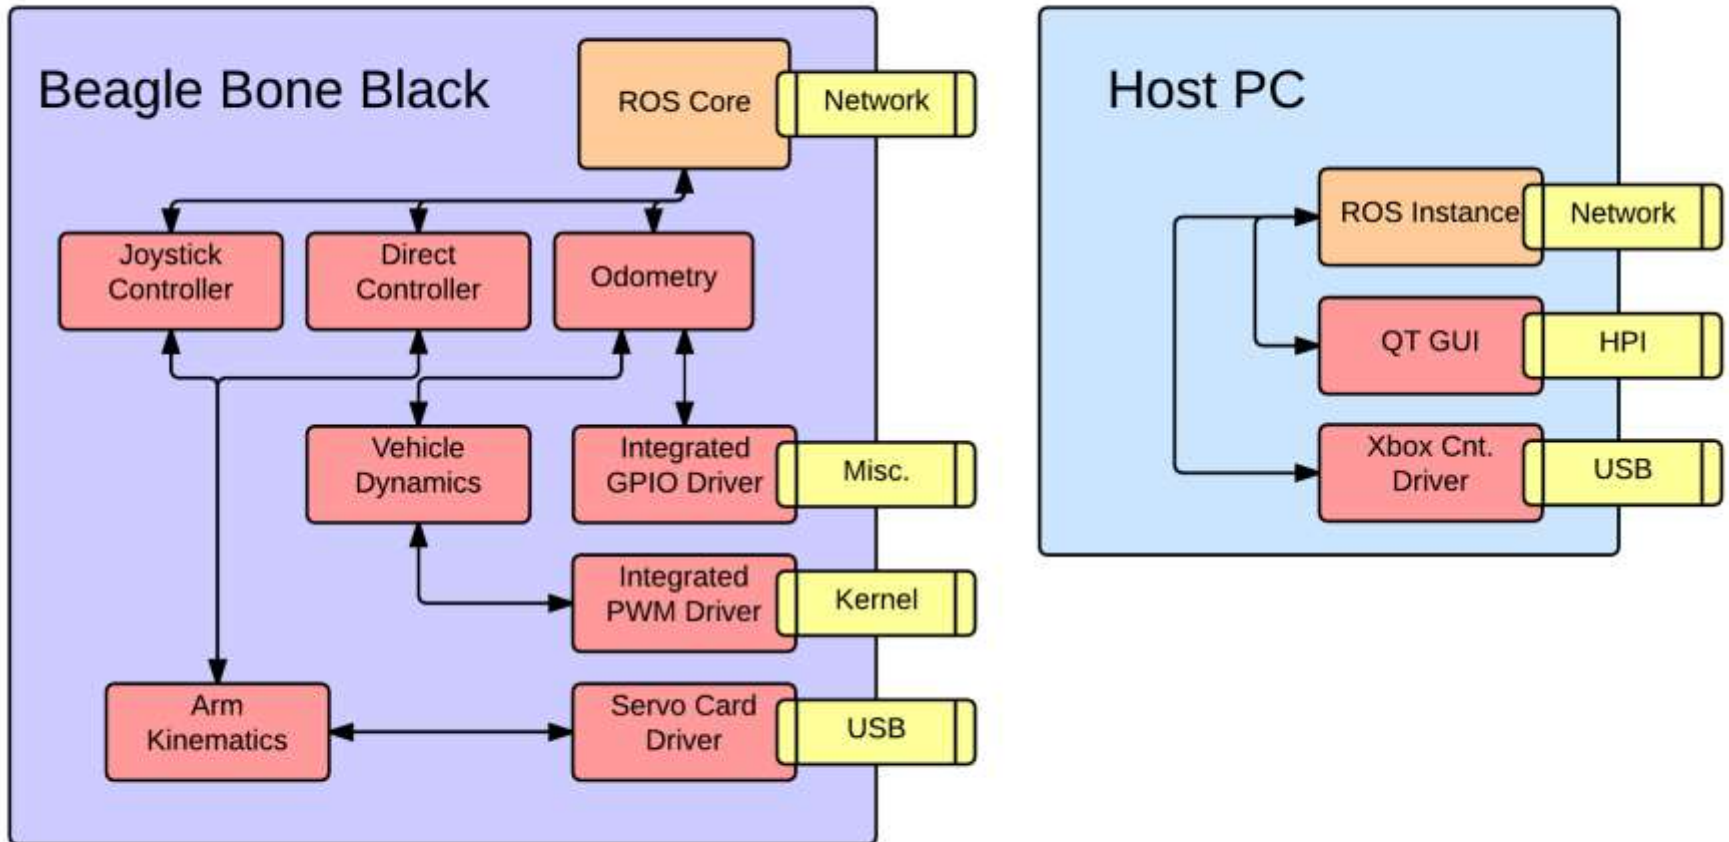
Beagle Bone Black

ROS Core

Network

Joystick Controller

Direct Controller

Odometry

Vehicle Dynamics

Integrated GPIO Driver

Misc.

Integrated PWM Driver

Kernel

Arm Kinematics

Servo Card Driver

USB

Host PC

ROS Instance

Network

QT GUI

HPI

Xbox Cnt. Driver

USB